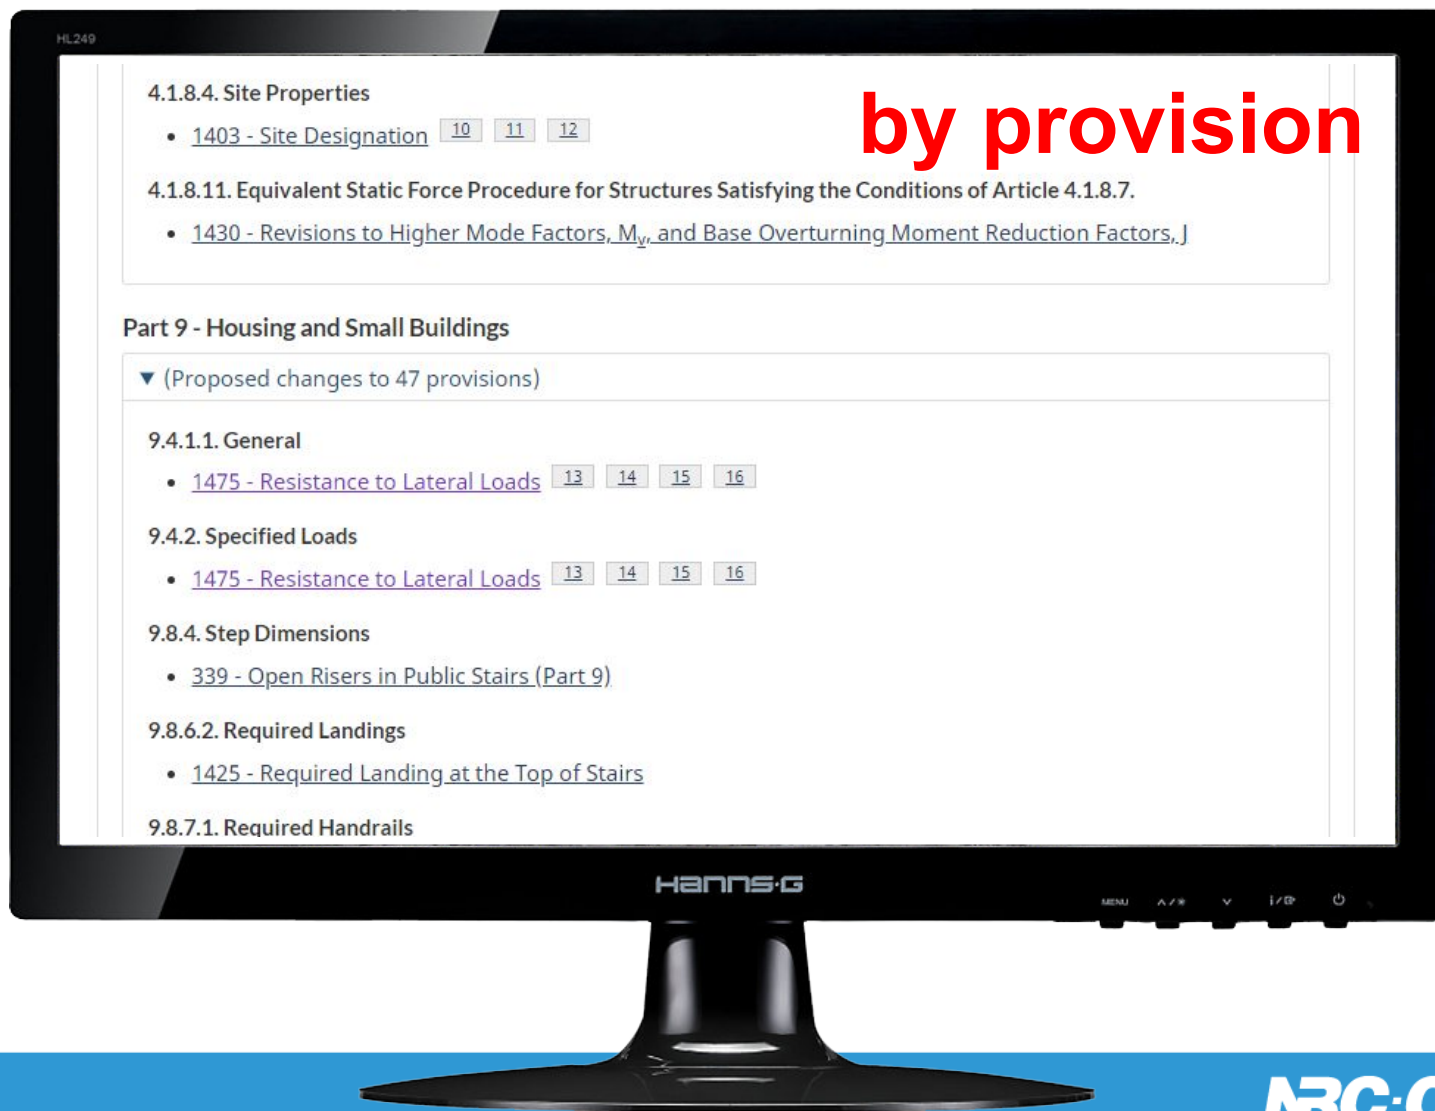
HL249

4.1.8.4. Site Properties

• 1403 - Site Designation 10 11 12

by provision

4.1.8.11. Equivalent Static Force Procedure for Structures Satisfying the Conditions of Article 4.1.8.7.

• 1430 - Revisions to Higher Mode Factors, $M_v$, and Base Overturning Moment Reduction Factors, J

Part 9 - Housing and Small Buildings

▼ (Proposed changes to 47 provisions)

9.4.1.1. General

• 1475 - Resistance to Lateral Loads 13 14 15 16

9.4.2. Specified Loads

• 1475 - Resistance to Lateral Loads 13 14 15 16

9.8.4. Step Dimensions

• 339 - Open Risers in Public Stairs (Part 9)

9.8.6.2. Required Landings

• 1425 - Required Landing at the Top of Stairs

9.8.7.1. Required Handrails

HANNS·G

MENU

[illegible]